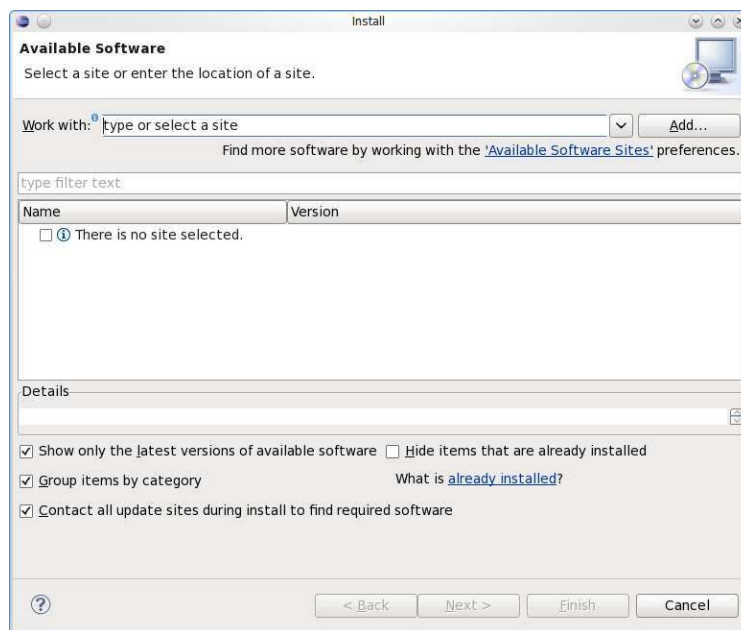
Install

Available Software

Select a site or enter the location of a site.

Work with: type or select a site

Add...

Find more software by working with the 'Available Software Sites' preferences.

type filter text

| Name | Version |
|---|---|
| There is no site selected. | |

Details

Show only the latest versions of available software

Hide items that are already installed

Group items by category

What is already installed?

Contact all update sites during install to find required software

< Back

Next >

Finish

Cancel